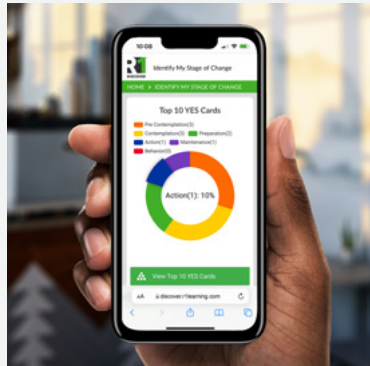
10:08

Identify My Stage of Change

HOME > IDENTIFY MY STAGE OF CHANGE

Top 10 YES Cards

Pre Contemplation(3)
Contemplation(3)
Preparation(2)
Action(1)
Maintenance(1)
Behavior(0)

Action(1): 10%

View Top 10 YES Cards

AA discover.rtlearning.com